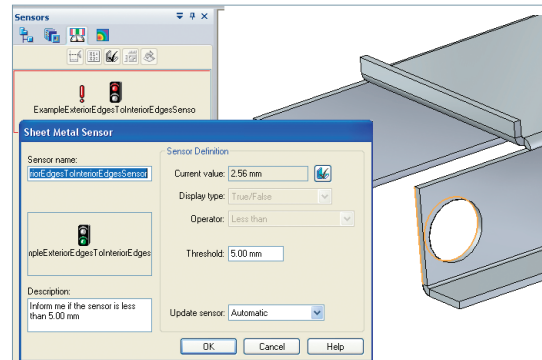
Sensors

ExampleExteriorEdgesToInteriorEdgesSenso

Sheet Metal Sensor

Sensor name:

eriorEdgesToInteriorEdgesSensor

npleExteriorEdgesToInteriorEdges

Description:

Inform me if the sensor is less than 5.00 mm

Sensor Definition

Current value: 2.56 mm

Display type: True/False

Operator: Less than

Threshold: 5.00 mm

Update sensor: Automatic

OK

Cancel

Help